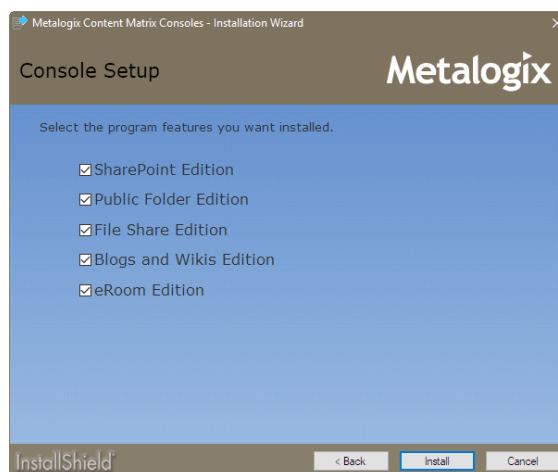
Metalogix Content Matrix Consoles - Installation Wizard

Console Setup

Metalogix

Select the program features you want installed.

☑SharePoint Edition
☑Public Folder Edition
☑File Share Edition
☑Blogs and Wikis Edition
☑eRoom Edition

InstallShield

< Back

Install

Cancel